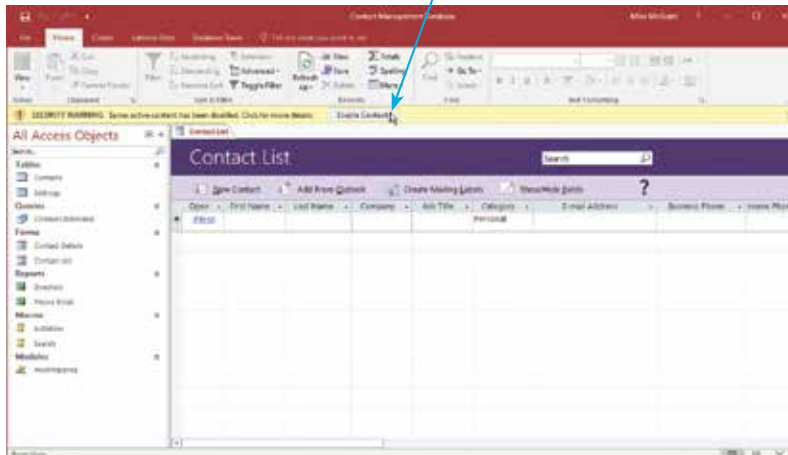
Contact Management Database

File Home Create External Data Database Tools Tell me what you want to do

View Paste Filter Refresh All Find

Views Clipboard Sort & Filter Records Find Text Formatting

SECURITY WARNING Some active content has been disabled. Click for more details. Enable Content

All Access Objects

Search...

Tables

Contacts

Settings

Queries

Contacts Extended

Forms

Contact Details

Contact List

Reports

Directory

Phone Book

Macros

AutoExec

Search

Modules

modMapping

Contact List

Contact List

Search

New Contact Add From Outlook Create Mailing Labels Show/Hide Fields ?

| Open | First Name | Last Name | Company | Job Title | Category | E-mail Address | Business Phone | Home Pho |
|---|---|---|---|---|---|---|---|---|
| (New) | | | | | Personal | | | |